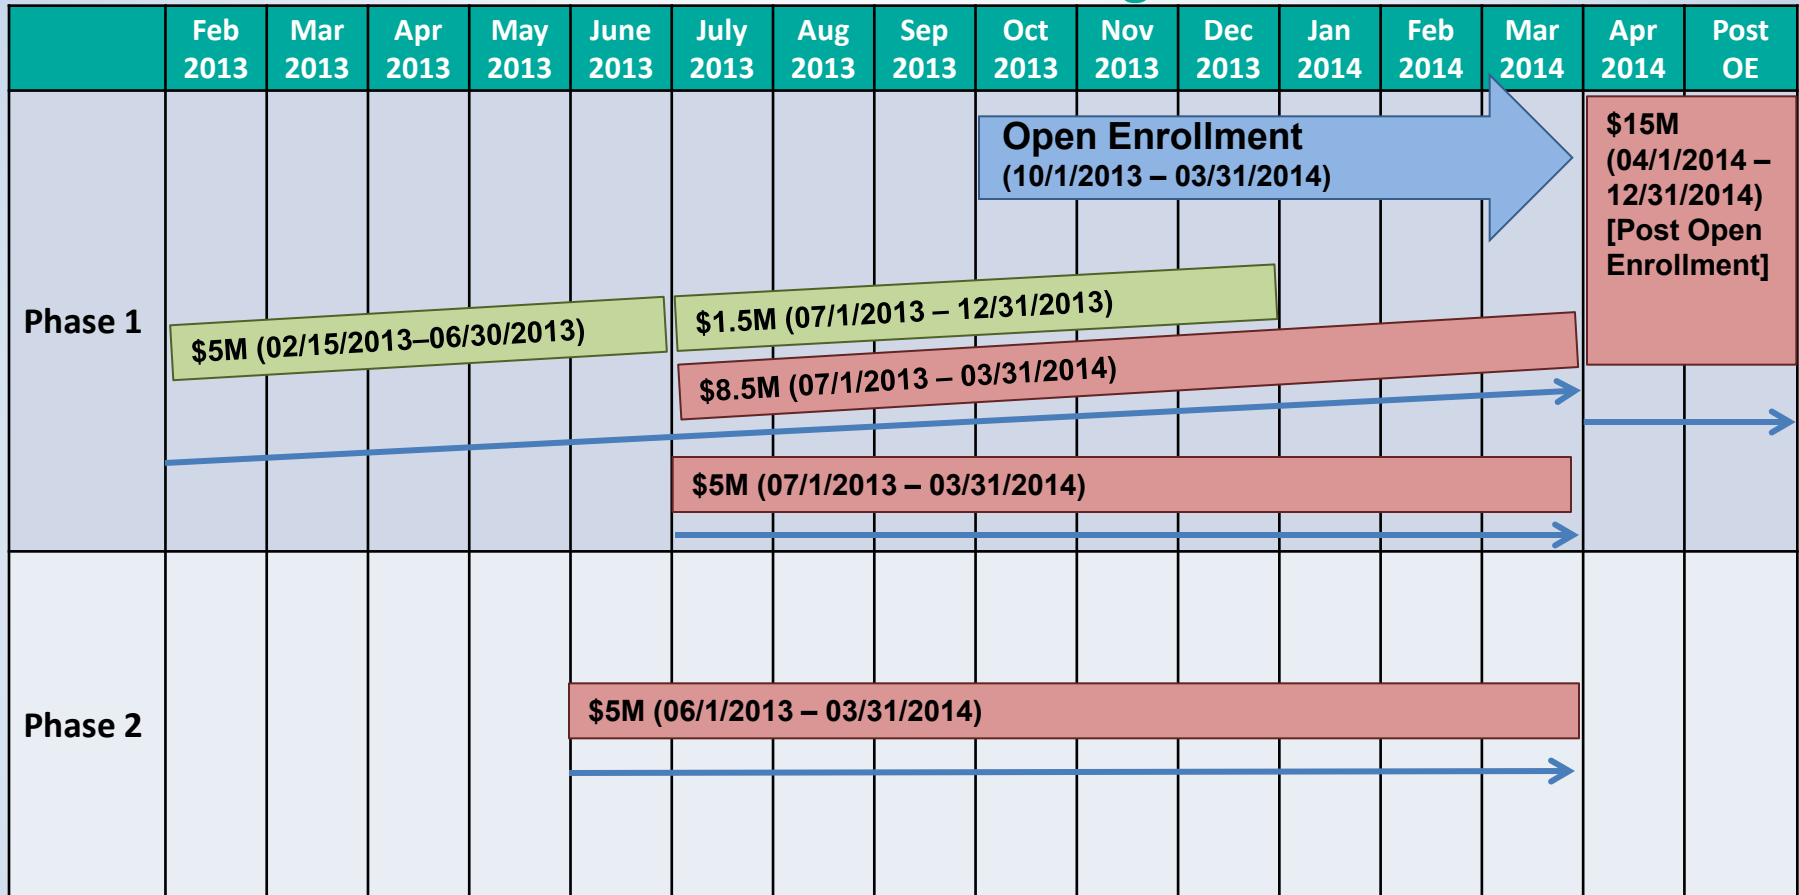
| | Feb 2013 | Mar 2013 | Apr 2013 | May 2013 | June 2013 | July 2013 | Aug 2013 | Sep 2013 | Oct 2013 | Nov 2013 | Dec 2013 | Jan 2014 | Feb 2014 | Mar 2014 | Apr 2014 | Post OE |
|---|---|---|---|---|---|---|---|---|---|---|---|---|---|---|---|---|
| Phase 1 | | | | | | | | | | | | | | | | |
| Phase 2 | | | | | | | | | | | | | | | | |

Open Enrollment
(10/1/2013 – 03/31/2014)

$15M
(04/1/2014 – 12/31/2014)
[Post Open Enrollment]

$5M (02/15/2013–06/30/2013)

$1.5M (07/1/2013 – 12/31/2013)

$8.5M (07/1/2013 – 03/31/2014)

$5M (07/1/2013 – 03/31/2014)

$5M (06/1/2013 – 03/31/2014)